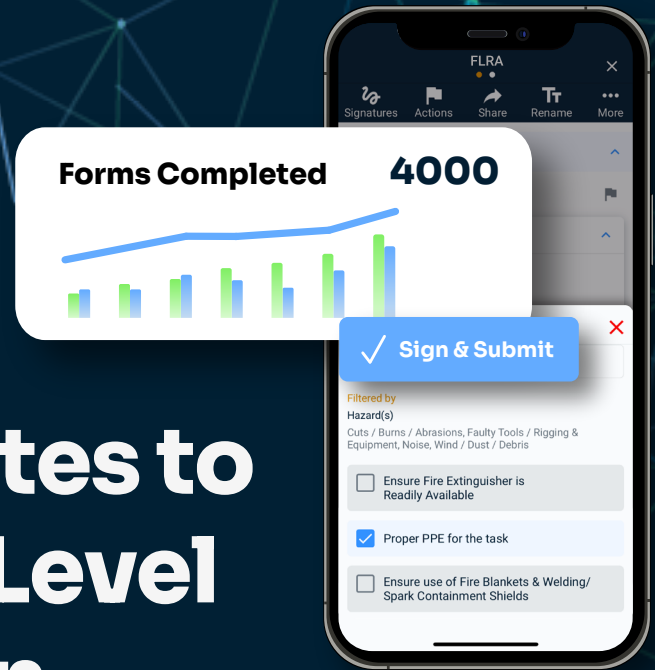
FLRA

Signatures Actions Share Rename More

Forms Completed 4000

Sign & Submit

Filtered by

Hazard(s)

Cuts / Burns / Abrasions, Faulty Tools / Rigging & Equipment, Noise, Wind / Dust / Debris

Ensure Fire Extinguisher is Readily Available

Proper PPE for the task

Ensure use of Fire Blankets & Welding/ Spark Containment Shields

tes to

Level